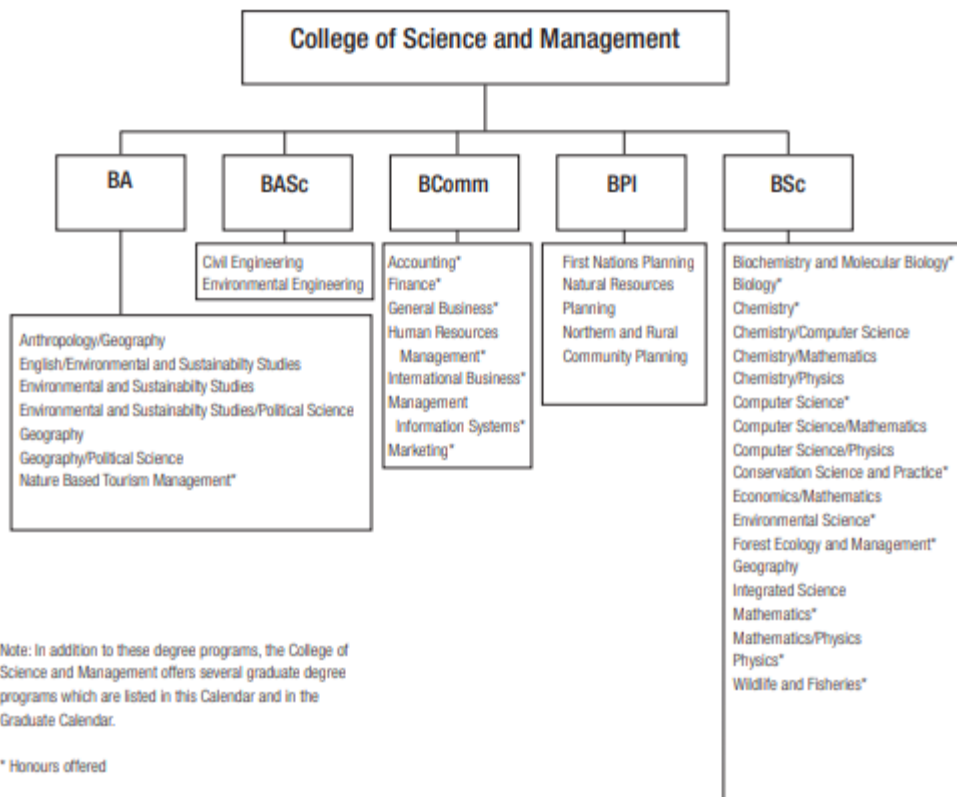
College of Science and Management

BA

BASc

BComm

BPI

BSc

Civil Engineering
Environmental Engineering

Accounting*
Finance*
General Business*
Human Resources Management*
International Business*
Management Information Systems*
Marketing*

First Nations Planning
Natural Resources Planning
Northern and Rural Community Planning

Biochemistry and Molecular Biology*
Biology*
Chemistry*
Chemistry/Computer Science
Chemistry/Mathematics
Chemistry/Physics
Computer Science*
Computer Science/Mathematics
Computer Science/Physics
Conservation Science and Practice*
Economics/Mathematics
Environmental Science*
Forest Ecology and Management*
Geography
Integrated Science
Mathematics*
Mathematics/Physics
Physics*
Wildlife and Fisheries*

Anthropology/Geography
English/Environmental and Sustainabilty Studies
Environmental and Sustainabilty Studies
Environmental and Sustainabilty Studies/Political Science
Geography
Geography/Political Science
Nature Based Tourism Management*

Note: In addition to these degree programs, the College of Science and Management offers several graduate degree programs which are listed in this Calendar and in the Graduate Calendar.

* Honours offered